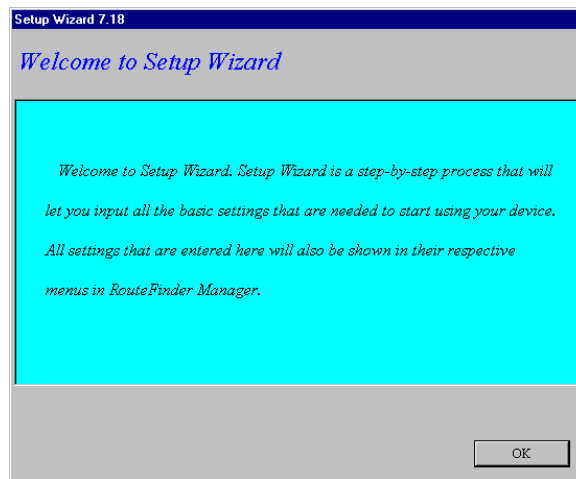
Setup Wizard 7.18

Welcome to Setup Wizard

Welcome to Setup Wizard. Setup Wizard is a step-by-step process that will let you input all the basic settings that are needed to start using your device. All settings that are entered here will also be shown in their respective menus in RouteFinder Manager.

OK